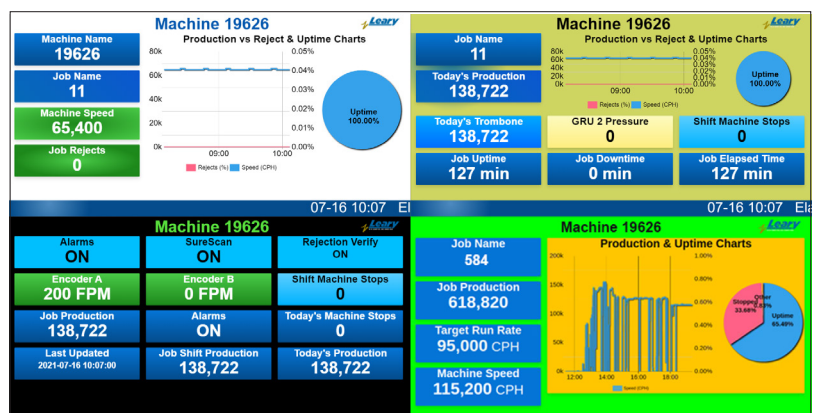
Machine 19626

Leary

Machine Name
19626

Job Name
11

Machine Speed
65,400

Job Rejects
0

Production vs Reject & Uptime Charts

80k
60k
40k
20k
0k

0.05%
0.04%
0.03%
0.02%
0.01%
0.00%

09:00
10:00

Rejects (%)
Speed (CPH)

Uptime
100.00%

Machine 19626

Leary

Job Name
11

Today's Production
138,722

Production vs Reject & Uptime Charts

80k
60k
40k
20k
0k

0.05%
0.04%
0.03%
0.02%
0.01%
0.00%

09:00
10:00

Rejects (%)
Speed (CPH)

Uptime
100.00%

Today's Trombone
138,722

GRU 2 Pressure
0

Shift Machine Stops
0

Job Uptime
127 min

Job Downtime
0 min

Job Elapsed Time
127 min

07-16 10:07 El

07-16 10:07 Ela

Machine 19626

Leary

Alarms
ON

SureScan
ON

Rejection Verify
ON

Encoder A
200 FPM

Encoder B
0 FPM

Shift Machine Stops
0

Job Production
138,722

Alarms
ON

Today's Machine Stops
0

Last Updated
2021-07-16 10:07:00

Job Shift Production
138,722

Today's Production
138,722

Machine 19626

Leary

Job Name
584

Job Production
618,820

Target Run Rate
95,000 CPH

Machine Speed
115,200 CPH

Production & Uptime Charts

200k
150k
100k
50k
0k

1.00%
0.80%
0.60%
0.40%
0.20%
0.00%

12:00
14:00
16:00
18:00

Speed (CPH)

Other
0.87%

Stopped
33.66%

Uptime
65.49%